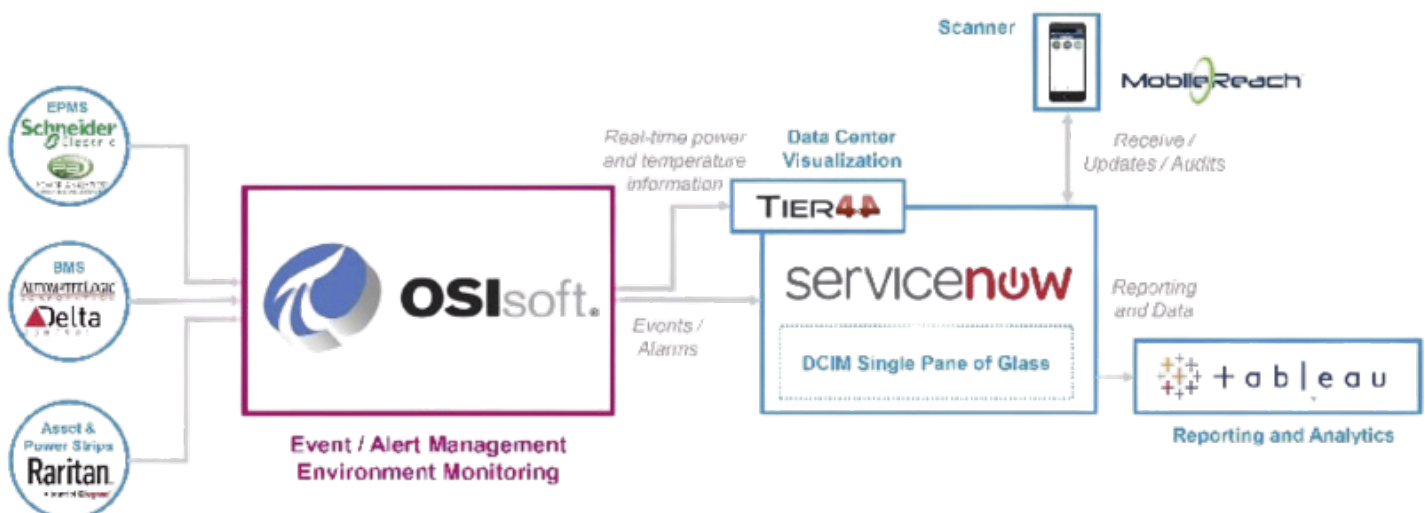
EPMS
Schneider Electric
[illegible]

BMS
AUTOMATEDLOGIC
Delta

Asset & Power Strips
Raritan
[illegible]

OSIsoft.

Event / Alert Management
Environment Monitoring

Real-time power and temperature information

Events / Alarms

Data Center Visualization

TIER44

servicenow

DCIM Single Pane of Glass

Scanner

MobileReach

Receive / Updates / Audits

Reporting and Data

+ a b | e a u

Reporting and Analytics